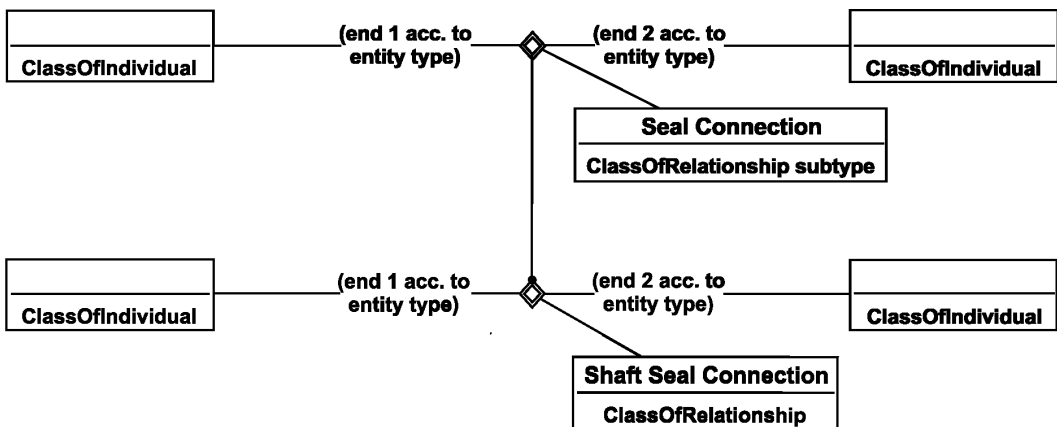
ClassOfIndividual

(end 1 acc. to entity type)

(end 2 acc. to entity type)

ClassOfIndividual

Seal Connection

ClassOfRelationship subtype

ClassOfIndividual

(end 1 acc. to entity type)

(end 2 acc. to entity type)

ClassOfIndividual

Shaft Seal Connection

ClassOfRelationship